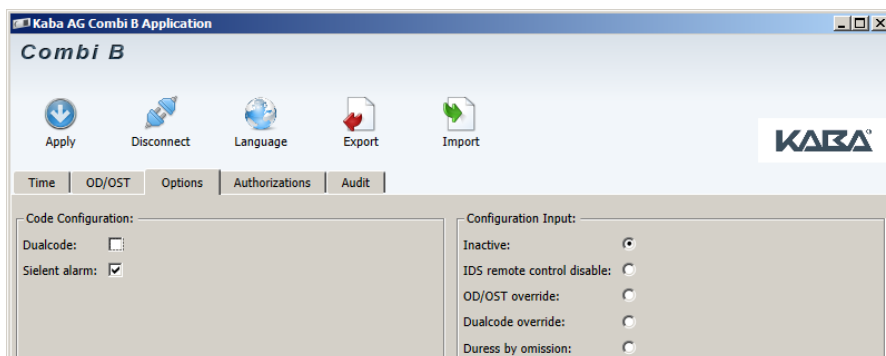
Kaba AG Combi B Application

Combi B

Apply
Disconnect
Language
Export
Import

KABA

Time
OD/OST
Options
Authorizations
Audit

Code Configuration:
Dualcode:
Sielent alarm:

Configuration Input:
Inactive:
IDS remote control disable:
OD/OST override:
Dualcode override:
Duress by omission: